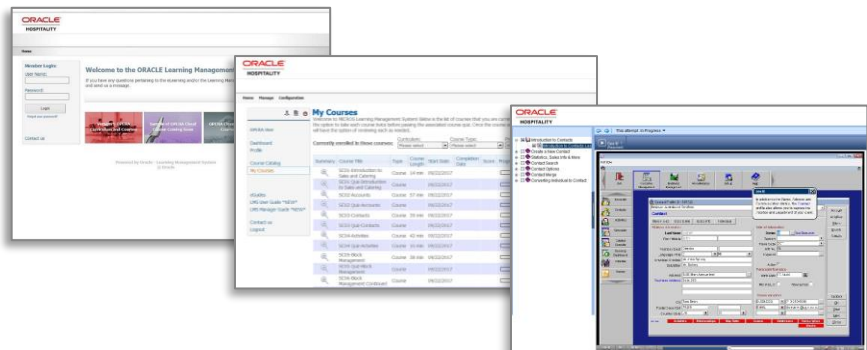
ORACLE
HOSPITALITY

Home

Member Login
User Name:
Password:
Login
Forgot your password?

Contact us

Welcome to the ORACLE Learning Management

If you have any questions pertaining to the eLearning and/or the Learning Management, and send us a message.

Powered by Oracle - Learning Management System

ORACLE
HOSPITALITY

Home Manage Configuration

OPERA Web

Dashboard
Profile

Course Catalog
My Courses

My Courses

Welcome to ORACLE Learning Management System! Below is the list of Courses that you are currently enrolled in. You also have the option to take each course below before passing the associated course quiz. Once the course is completed you will have the option of reviewing each as needed.

Currently enrolled in these courses:

| Summary | Course Title | Type | Course Length | Start Date | Completion Date | Score |
|---|---|---|---|---|---|---|
| | SC01-Introduction to Sales and Catering | Course | 14 min | 06/22/2017 | | |
| | SC01-Quiz-Introduction to Sales and Catering | Course | 57 min | 06/22/2017 | | |
| | SC02-Accounts | Course | | 06/22/2017 | | |
| | SC02-Quiz-Accounts | Course | | 06/22/2017 | | |
| | SC03-Contacts | Course | 20 min | 06/22/2017 | | |
| | SC03-Quiz-Contacts | Course | | 06/22/2017 | | |
| | SC04-Activities | Course | 40 min | 06/22/2017 | | |
| | SC04-Quiz-Activities | Course | | 06/22/2017 | | |
| | SC05-Block Management | Course | 38 min | 06/22/2017 | | |
| | SC05-Quiz-Block Management | Course | | 06/22/2017 | | |
| | SC06-Block Management Continued | Course | | 06/22/2017 | | |

Contact us
Logout

ORACLE
HOSPITALITY

Introduction to Contacts
Create a New Contact
Statistics, Sales Info & More
Contact Search
Contact Options
Contact Merge
Completing Introduction to Contact

Contact
Last Name
First Name
Address
Language
Title
Save Cancel Close
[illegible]